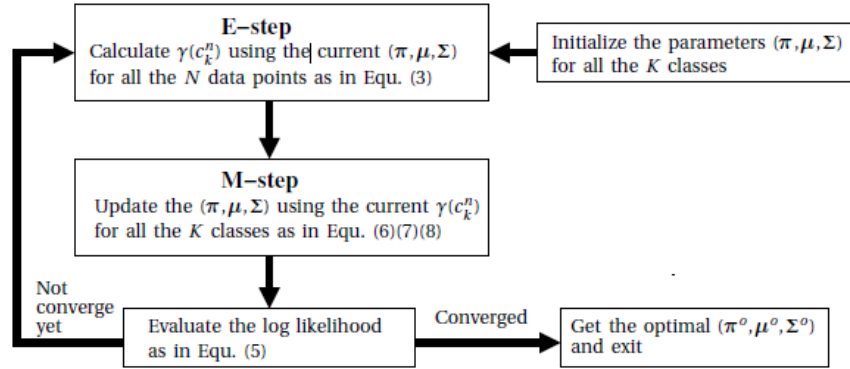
E−step
Calculate $\gamma(c_k^n)$ using the current $(\pi, \mu, \Sigma)$ for all the $N$ data points as in Equ. (3)

Initialize the parameters $(\pi, \mu, \Sigma)$ for all the $K$ classes

M−step
Update the $(\pi, \mu, \Sigma)$ using the current $\gamma(c_k^n)$ for all the $K$ classes as in Equ. (6)(7)(8)

Not converge yet

Evaluate the log likelihood as in Equ. (5)

Converged

Get the optimal $(\pi^o, \mu^o, \Sigma^o)$ and exit